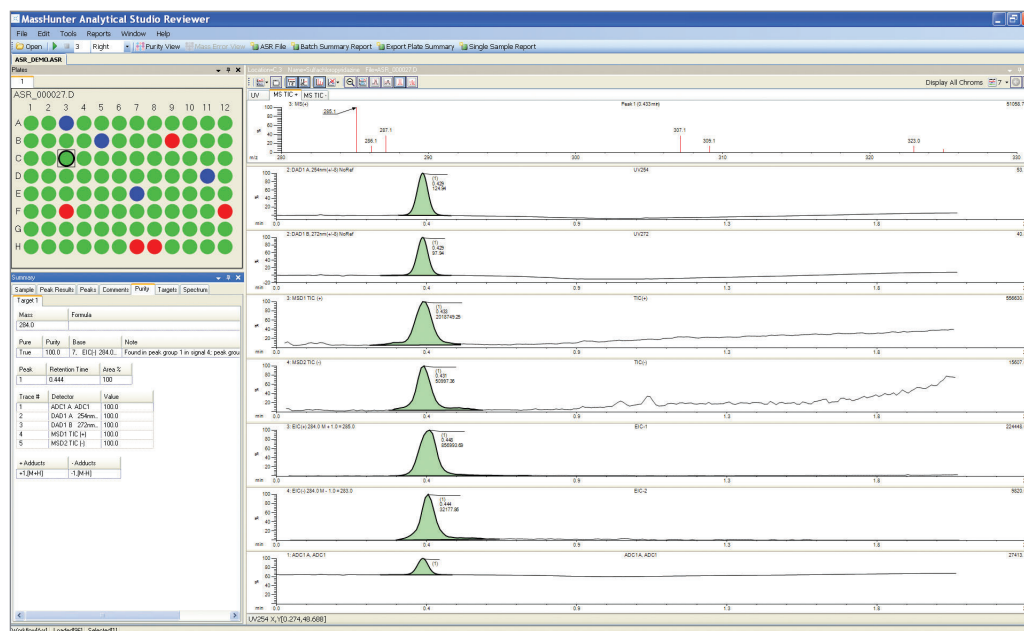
MassHunter Analytical Studio Reviewer

File Edit Tools Reports Window Help

Open 3 Right Purity View Mass Error View ASR File Batch Summary Report Export Plate Summary Single Sample Report

ASR_DEMO.ASR

Plates

1

ASR_000027.D

1 2 3 4 5 6 7 8 9 10 11 12

A
B
C
D
E
F
G
H

Summary

Sample Peak Results Peaks Comments Purity Targets Spectrum

Target 1

| Mass | Formula |
|---|---|
| 284.0 | |

| Pure | Purity | Base | Note |
|---|---|---|---|
| True | 100.0 | 7, EIC(-) 284.0... | Found in peak group 1 in signal 4; peak grou |

| Peak | Retention Time | Area % |
|---|---|---|
| 1 | 0.444 | 100 |

| Trace # | Detector | Value |
|---|---|---|
| 1 | ADC1 A: ADC1 | 100.0 |
| 2 | DAD1 A: 254nm... | 100.0 |
| 3 | DAD1 B: 272nm... | 100.0 |
| 4 | MSD1 TIC (+) | 100.0 |
| 5 | MSD2 TIC (-) | 100.0 |

| + Adducts | - Adducts |
|---|---|
| +1.[M+H] | -1.[M-H] |

Location=C3 Name=Sulfachloropyridazine File=ASR_000027.D

Display All Chroms 7

UV MS TIC + MS TIC -

3: MS(+) Peak 1 (0.433 min) 51058.7
285.1 286.1 287.1 307.1 309.1 323.0
m/z 280 290 300 310 320 330

2: DAD1 A: 254nm(+/-8) NoRef UV254 53
(1) 0.429 124.94
min 0.0 0.4 0.9 1.3 1.8

2: DAD1 B: 272nm(+/-8) NoRef UV272 40
(1) 0.429 97.94
min 0.0 0.4 0.9 1.3 1.8

3: MSD1 TIC (+) TIC(+) 566630
(1) 0.433 2318749.25
min 0.0 0.4 0.9 1.3 1.8

4: MSD2 TIC (-) TIC(-) 15607
(1) 0.435 50997.36
min 0.0 0.4 0.9 1.3 1.8

3: EIC(+) 284.0 M + 1.0 = 285.0 EIC-1 224449
(1) 0.446 856993.69
min 0.0 0.4 0.9 1.3 1.8

4: EIC(-) 284.0 M - 1.0 = 283.0 EIC-2 5620
(1) 0.444 32177.86
min 0.0 0.4 0.9 1.3 1.8

1: ADC1 A: ADC1 ADC1 A: ADC1 27413
(1)
min 0.0 0.4 0.9 1.3 1.8

UV254 X,Y[0.274,48.688]

Worklist=[1] Loaded=[96] Selected=[1]